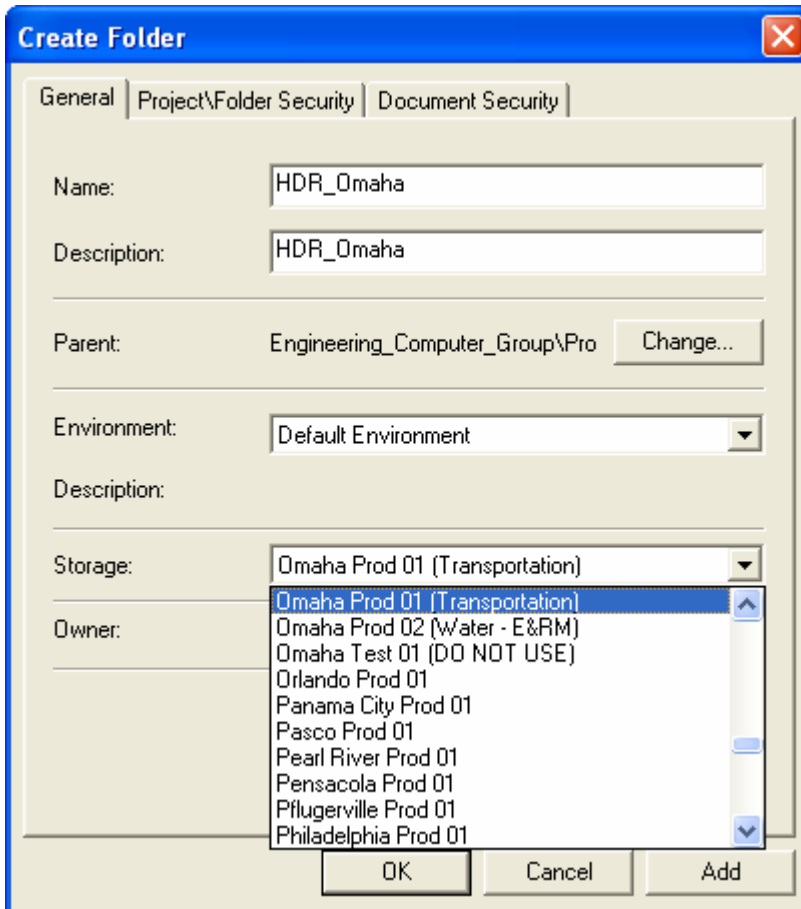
Create Folder

General | Project\Folder Security | Document Security

Name: HDR_Omaha

Description: HDR_Omaha

Parent: Engineering_Computer_Group\Pro Change...

Environment: Default Environment

Description:

Storage: Omaha Prod 01 (Transportation)

Owner:

Omaha Prod 01 (Transportation)
Omaha Prod 02 (Water - E&RM)
Omaha Test 01 (DO NOT USE)
Orlando Prod 01
Panama City Prod 01
Pasco Prod 01
Pearl River Prod 01
Pensacola Prod 01
Pflugerville Prod 01
Philadelphia Prod 01

OK Cancel Add